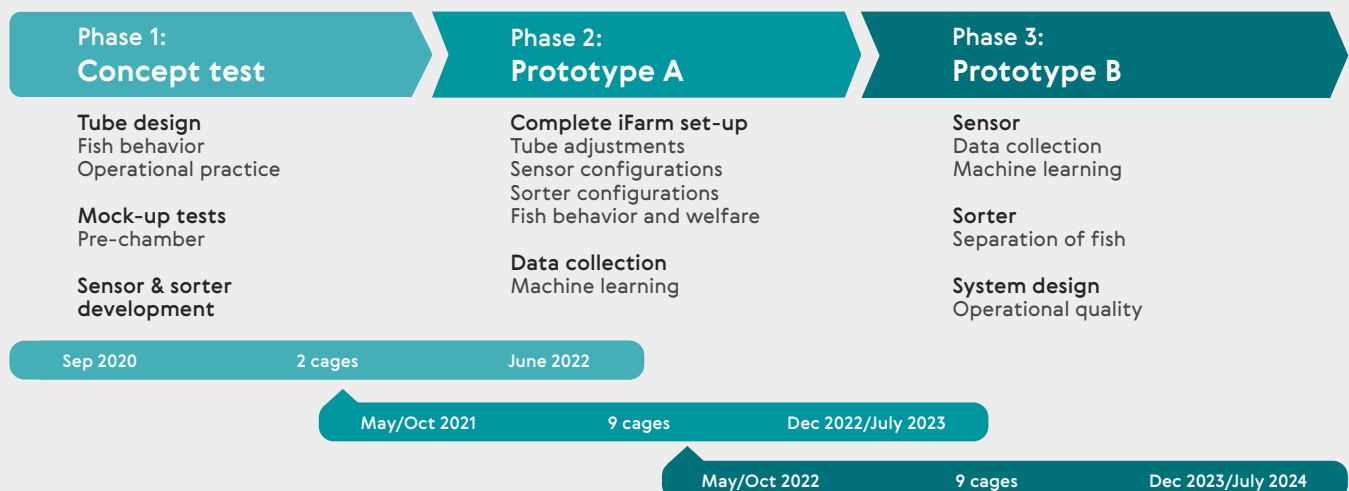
Phase 1:
Concept test

Tube design
Fish behavior
Operational practice

Mock-up tests
Pre-chamber

Sensor & sorter development

Phase 2:
Prototype A

Complete iFarm set-up
Tube adjustments
Sensor configurations
Sorter configurations
Fish behavior and welfare

Data collection
Machine learning

Phase 3:
Prototype B

Sensor
Data collection
Machine learning

Sorter
Separation of fish

System design
Operational quality

Sep 2020 2 cages June 2022

May/Oct 2021 9 cages Dec 2022/July 2023

May/Oct 2022 9 cages Dec 2023/July 2024